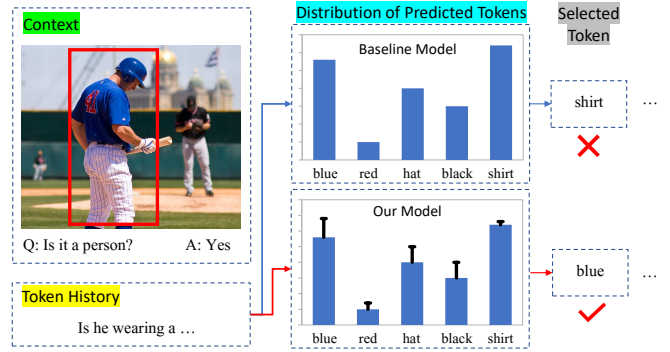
Context

Q: Is it a person?

A: Yes

Token History

Is he wearing a …

Distribution of Predicted Tokens

Baseline Model

blue red hat black shirt

Our Model

blue red hat black shirt

Selected Token

shirt …

blue …